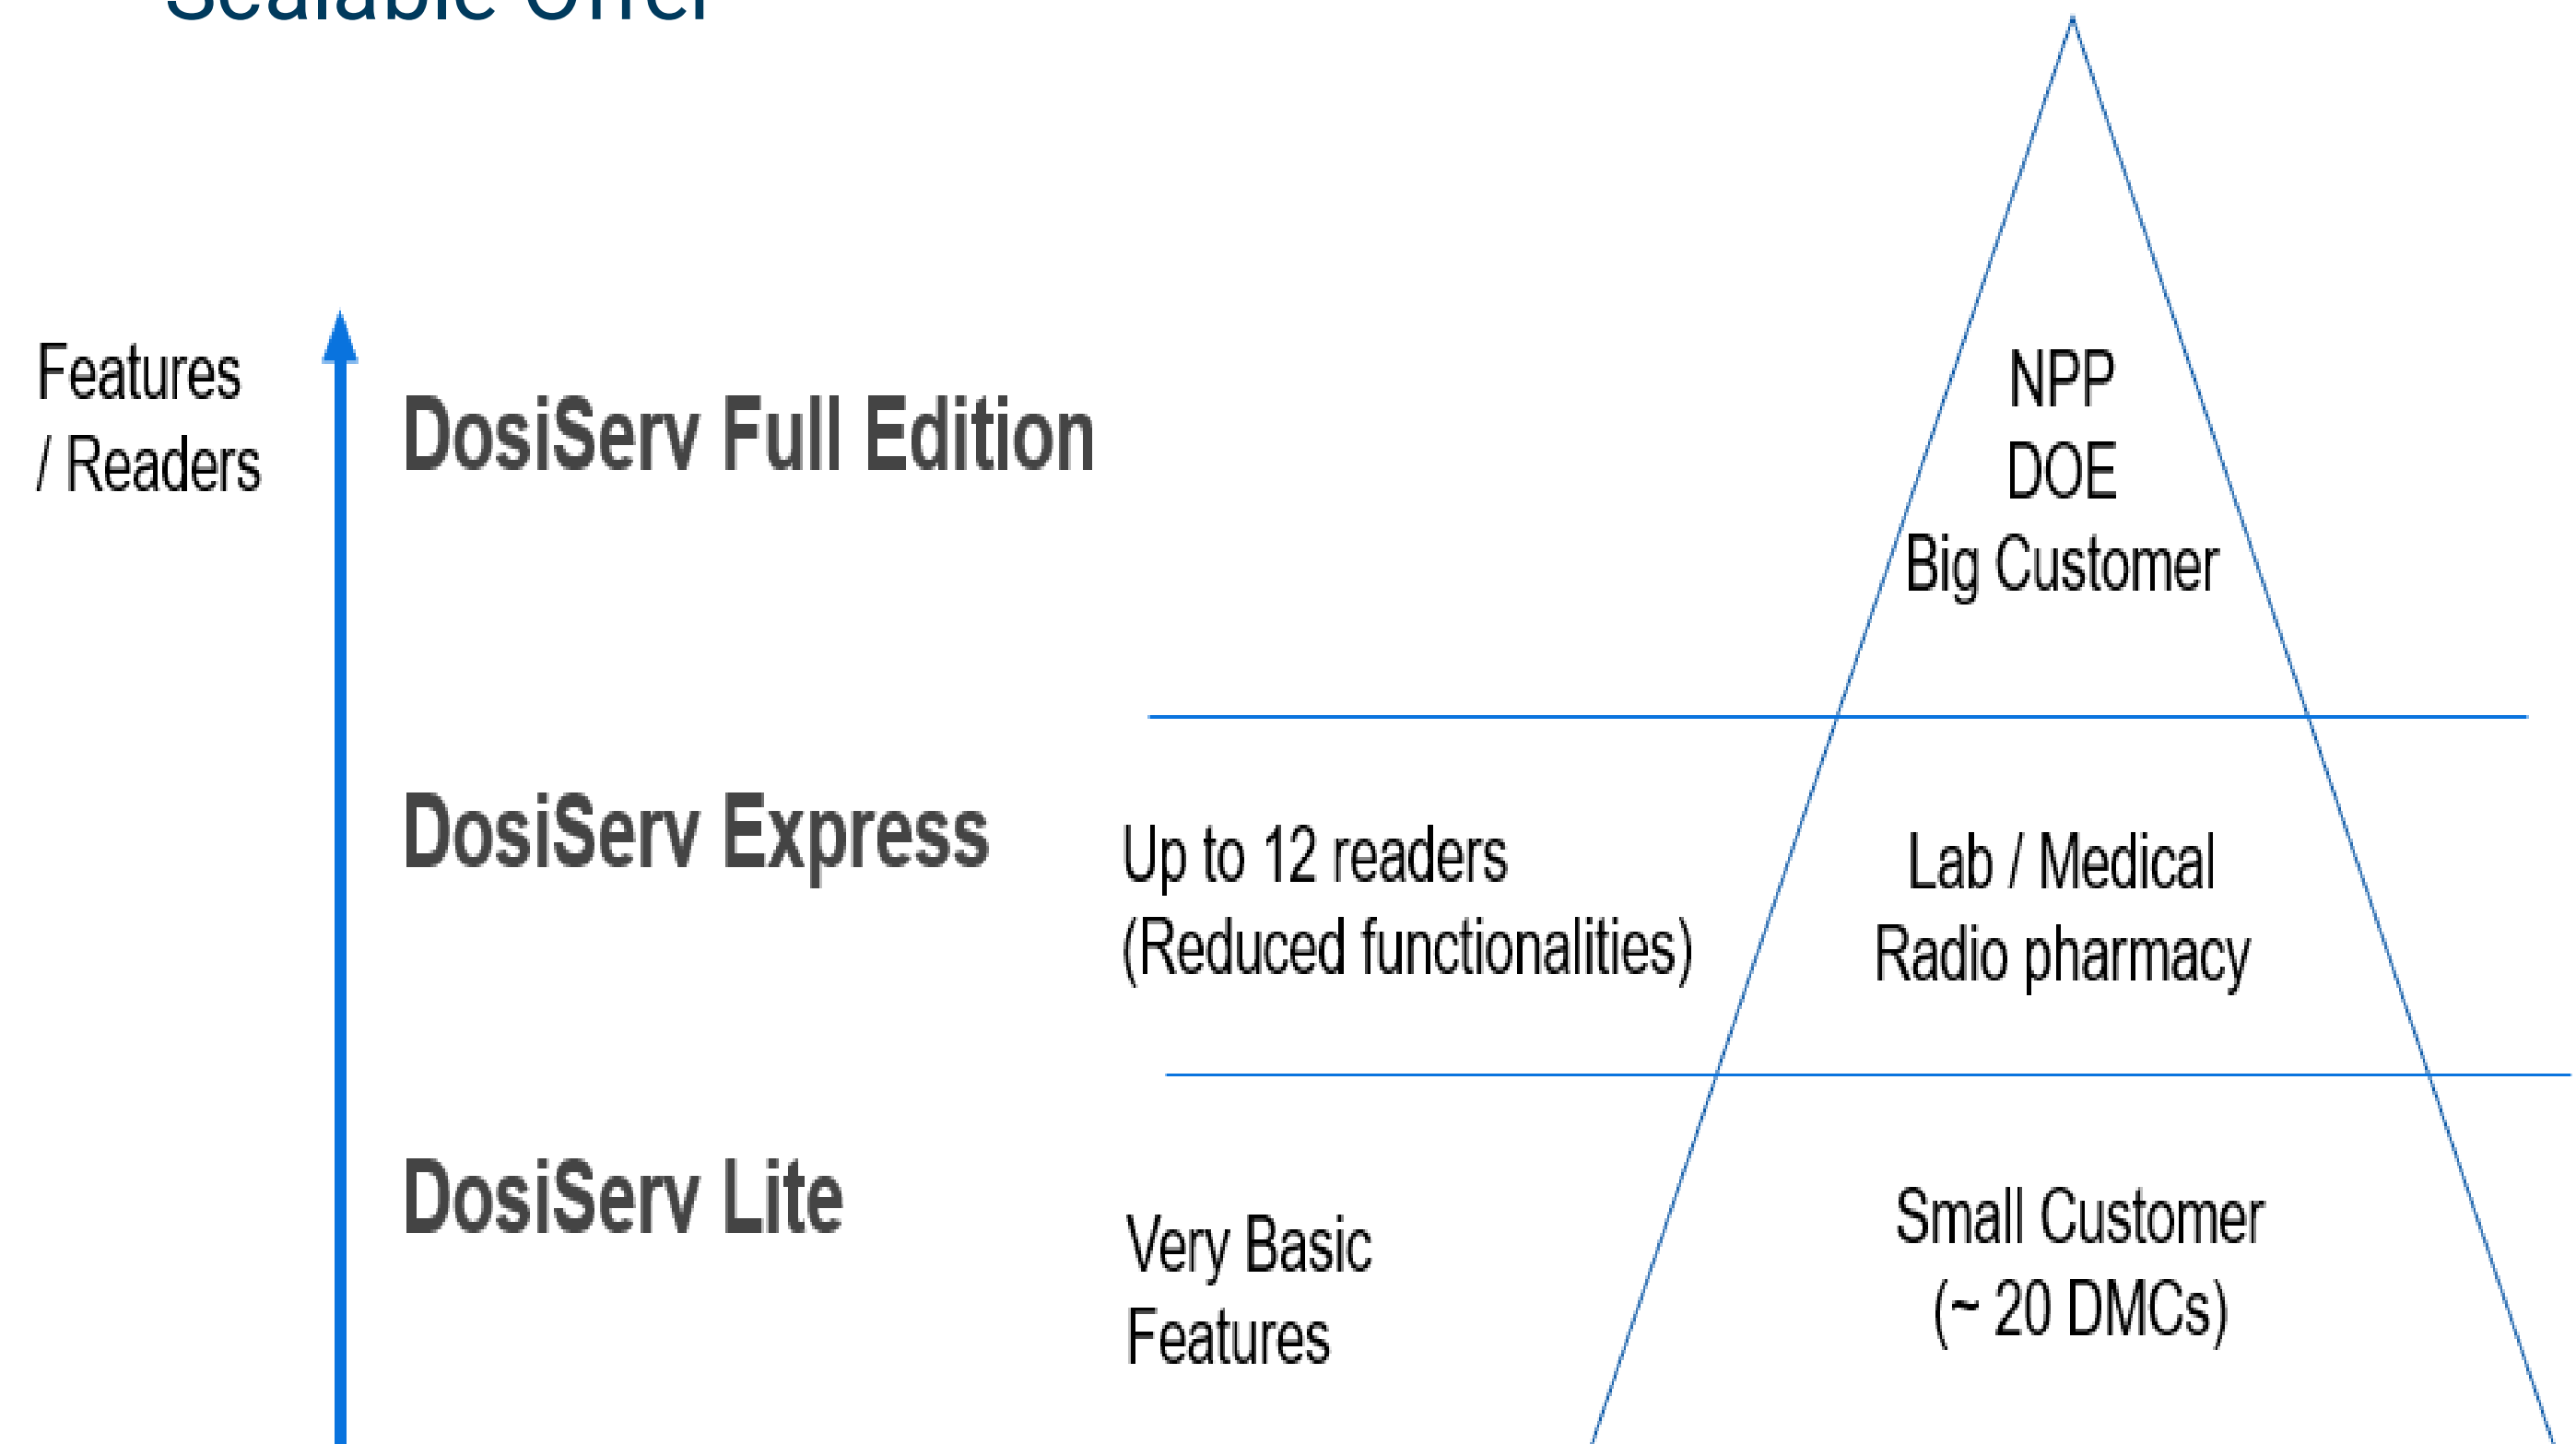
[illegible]

Features / Readers

DosiServ Full Edition

NPP
DOE
Big Customer

DosiServ Express

Up to 12 readers
(Reduced functionalities)

Lab / Medical
Radio pharmacy

DosiServ Lite

Very Basic
Features

Small Customer
(~ 20 DMCs)